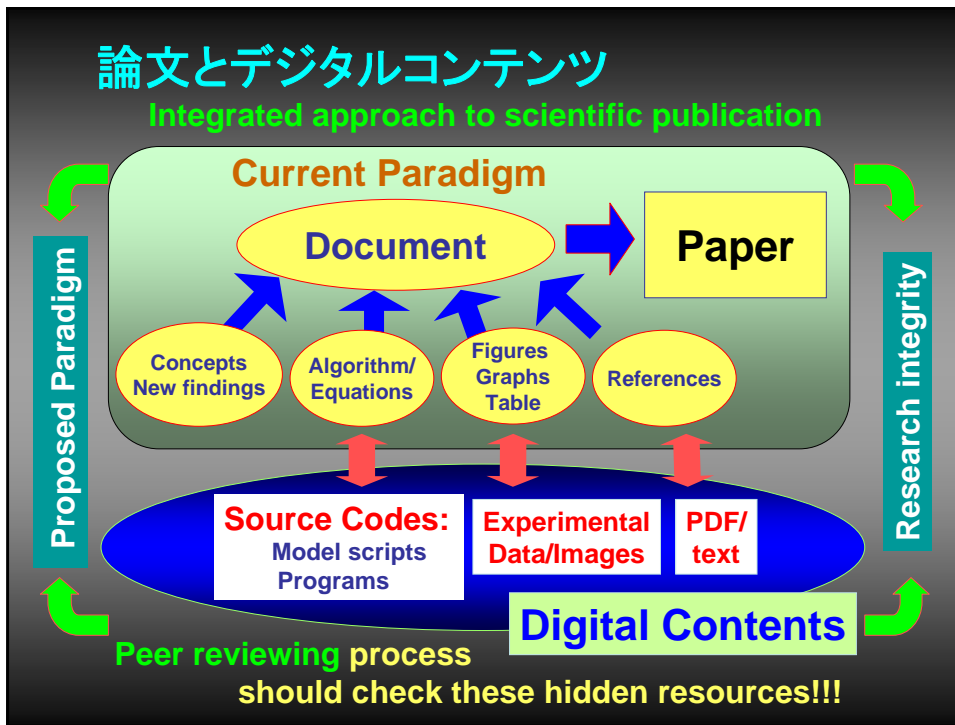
論文とデジタルコンテンツ
Integrated approach to scientific publication

Current Paradigm

Document

Paper

Concepts New findings

Algorithm/ Equations

Figures Graphs Table

References

Proposed Paradigm

Research integrity

Source Codes:
Model scripts
Programs

Experimental Data/Images

PDF/ text

Digital Contents

Peer reviewing process
should check these hidden resources!!!